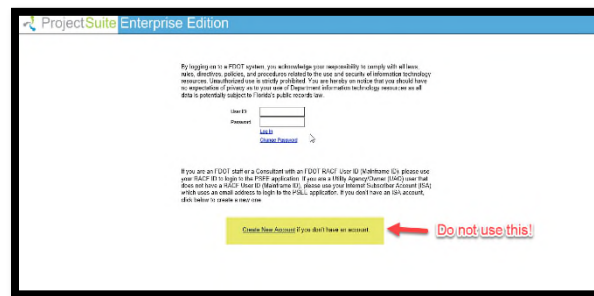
ProjectSuite Enterprise Edition

By logging on to a FDOT system, you acknowledge your responsibility to comply with all laws, rules, directives, policies, and procedures related to the use and security of information technology resources. Unauthorized use is strictly prohibited. You are hereby on notice that you should have no expectation of privacy as to your use of Department information technology resources as all data is potentially subject to Florida's public records law.

User ID
Password
Log In
Change Password

If you are an FDOT staff or a Consultant with an FDOT RACF User ID (Mainframe ID) please use your RACF ID to login to the PSEE application. If you are a Utility Agency/Owner (UAO) user that does not have a RACF User ID (Mainframe ID), please use your Internet Subscriber Account (ISA) which uses an email address to login to the PSEE application. If you don't have an ISA account, click below to create a new one.

Create New Account if you don't have an account

Do not use this!